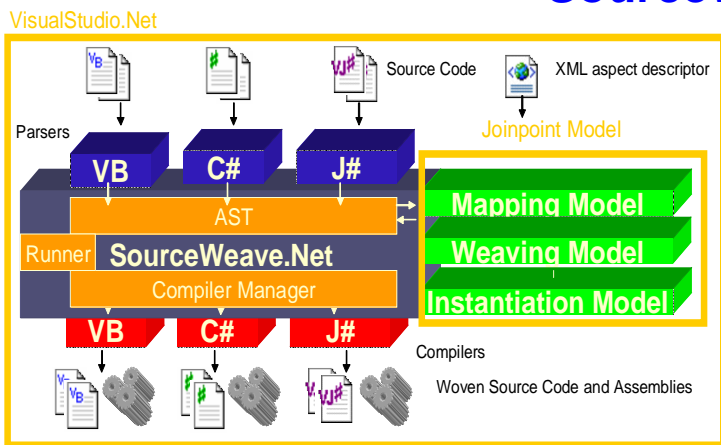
Sourc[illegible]

VisualStudio.Net

VB
#
VJ#
Source Code
XML aspect descriptor

Parsers
Joinpoint Model

VB
C#
J#

AST
Mapping Model
Runner
SourceWeave.Net
Weaving Model
Compiler Manager
Instantiation Model

VB
C#
J#
Compilers

VB
#
VJ#
Woven Source Code and Assemblies